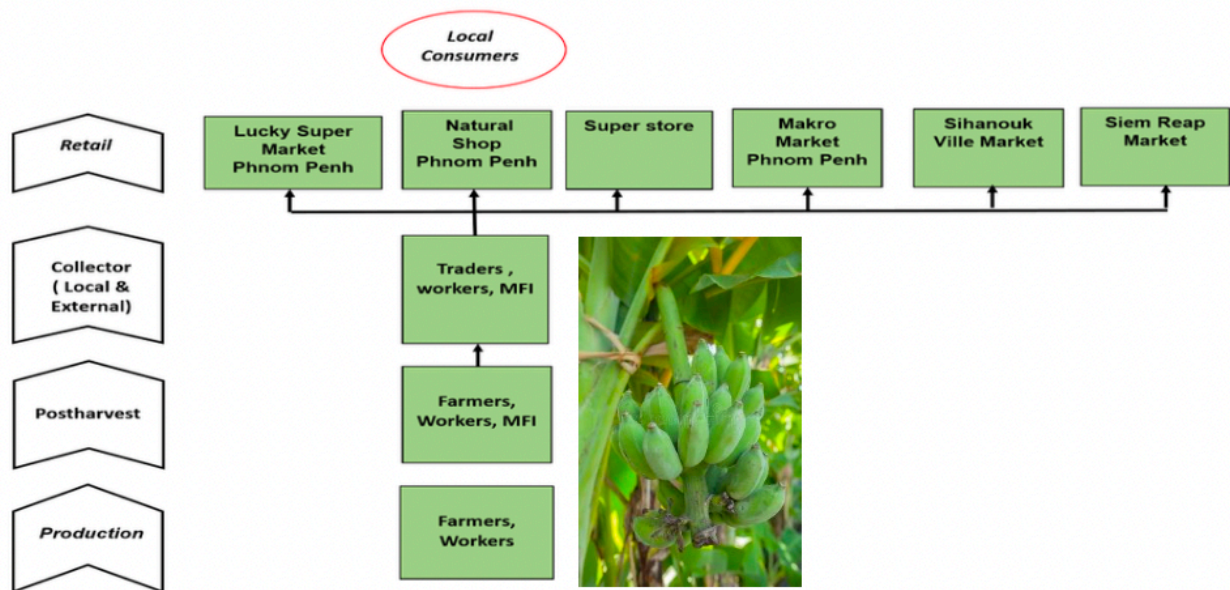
Local Consumers

Retail

Lucky Super Market Phnom Penh

Natural Shop Phnom Penh

Super store

Makro Market Phnom Penh

Sihanouk Ville Market

Siem Reap Market

Collector ( Local & External)

Traders , workers, MFI

Postharvest

Farmers, Workers, MFI

Production

Farmers, Workers